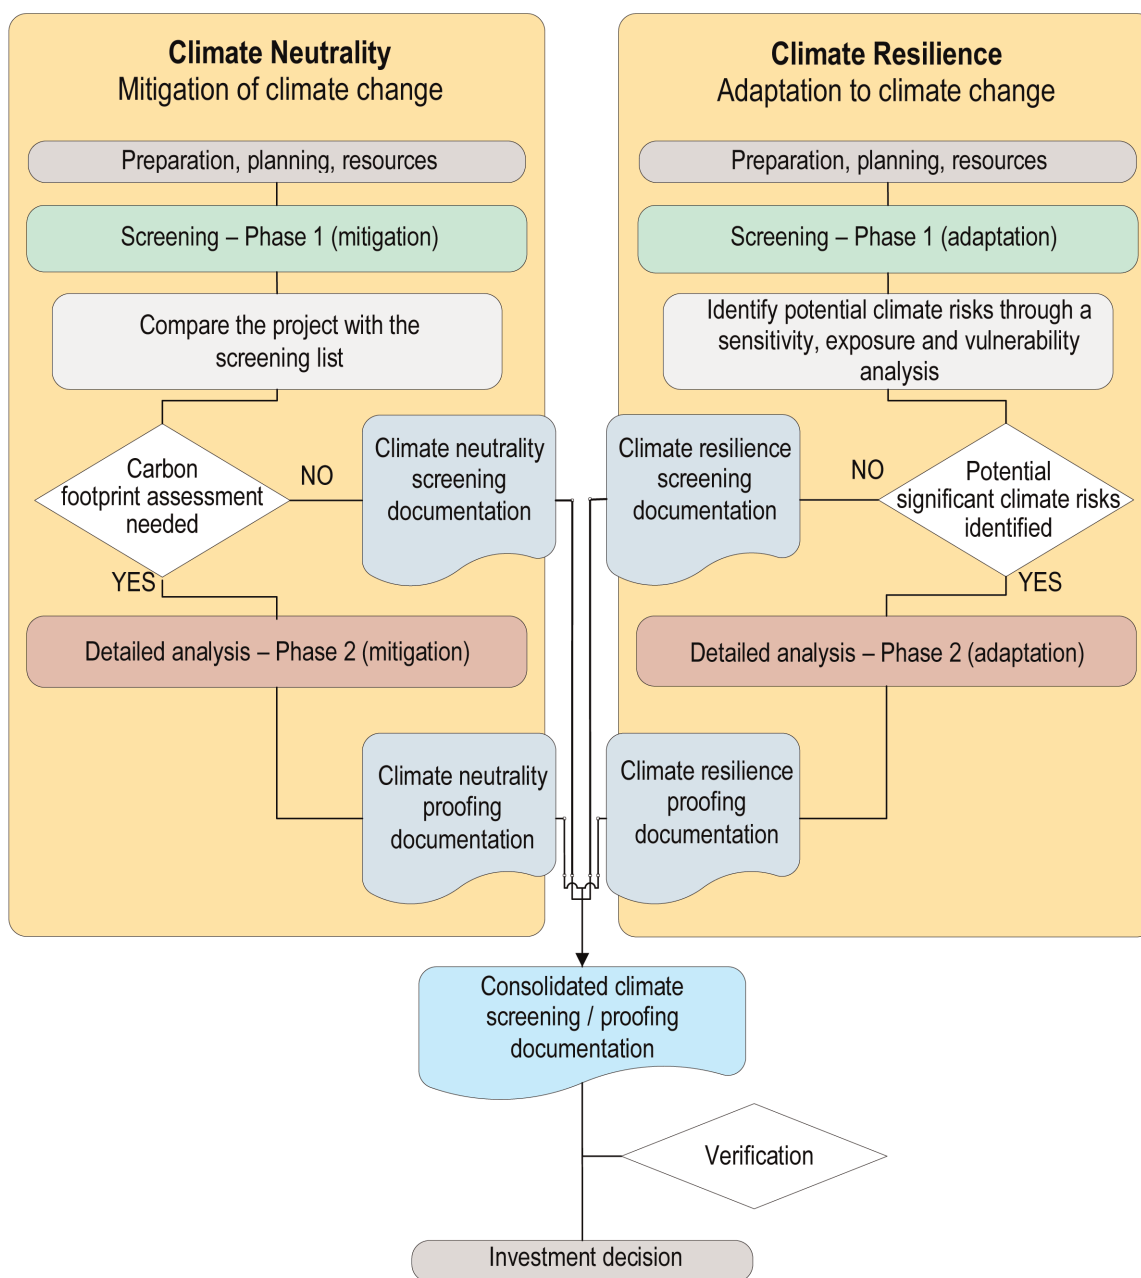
Climate Neutrality
Mitigation of climate change

Preparation, planning, resources

Screening – Phase 1 (mitigation)

Compare the project with the screening list

Carbon footprint assessment needed

NO

YES

Climate neutrality screening documentation

Detailed analysis – Phase 2 (mitigation)

Climate neutrality proofing documentation

Climate Resilience
Adaptation to climate change

Preparation, planning, resources

Screening – Phase 1 (adaptation)

Identify potential climate risks through a sensitivity, exposure and vulnerability analysis

Climate resilience screening documentation

NO

Potential significant climate risks identified

YES

Detailed analysis – Phase 2 (adaptation)

Climate resilience proofing documentation

Consolidated climate screening / proofing documentation

Verification

Investment decision